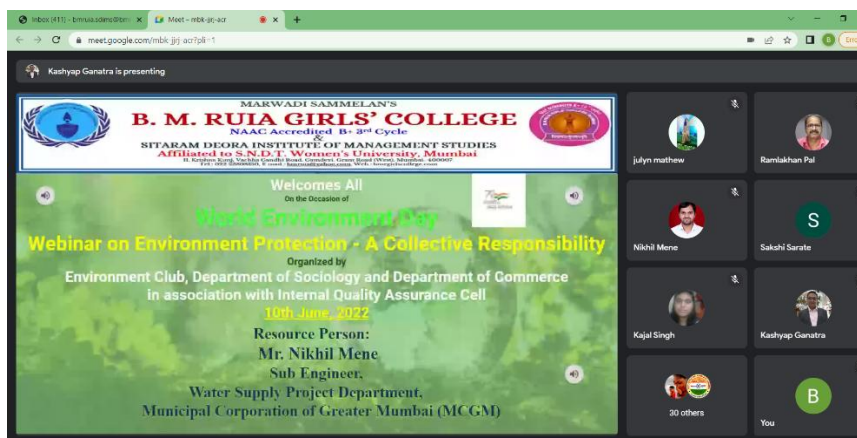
Inbox (411) - bmruia.sdms@bm ×
Meet – mbk-jjrj-acr ×
+
meet.google.com/mbk-jjrj-acr?pli=1

Kashyap Ganatra is presenting

MARWADI SAMMELAN'S
B. M. RUIA GIRLS' COLLEGE
NAAC Accredited B+ 3rd Cycle
&
SITARAM DEORA INSTITUTE OF MANAGEMENT STUDIES
Affiliated to S.N.D.T. Women's University, Mumbai
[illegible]

Welcomes All
On the Occasion of
World Environment Day
Webinar on Environment Protection - A Collective Responsibility
Organized by
Environment Club, Department of Sociology and Department of Commerce in association with Internal Quality Assurance Cell
10th June, 2022
Resource Person:
Mr. Nikhil Mene
Sub Engineer,
Water Supply Project Department,
Municipal Corporation of Greater Mumbai (MCGM)

julyn mathew
Ramlakhan Pal
Nikhil Mene
S
Sakshi Sarate
Kajal Singh
Kashyap Ganatra
30 others
B
You